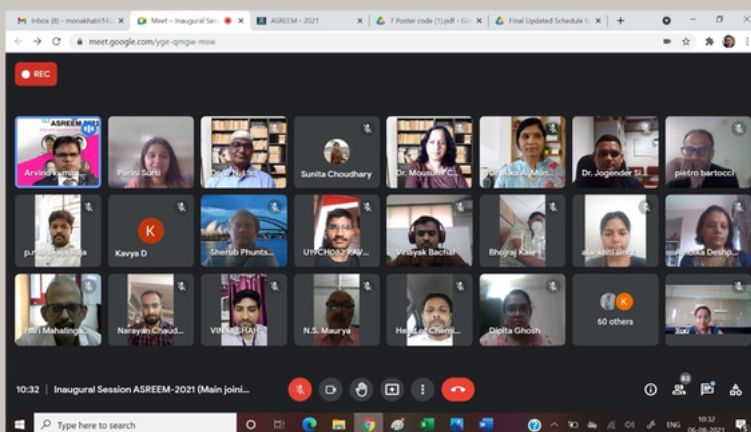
Inbox (8) - monakhatri14@ | Meet – Inaugural Ses | ASREEM - 2021 | 7 Poster code (1).pdf - Go | Final Updated Schedule
meet.google.com/yge-qmgw-msw

REC

ASREEM
Arvind Kumar
Parini Surti
Dr. N. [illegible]
Sunita Choudhary
Dr. Mousumi C...
Dr. Alka A. Mun...
Dr. Jogender Si...
pietro bartocci
p.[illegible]
Kavya D
Sherub Phunts...
U19CH082 PAV...
Vinayak Bachal
Bhojraj Kale
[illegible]
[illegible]a Deshp...
Hari Mahalinga...
Narayan Chaud...
VINAY SHAH
N.S. Maurya
Head of Chemi...
Dipita Ghosh
60 others
You

10:32 | Inaugural Session ASREEM-2021 (Main joini...

63

Type here to search
ENG 10:32 06-08-2021